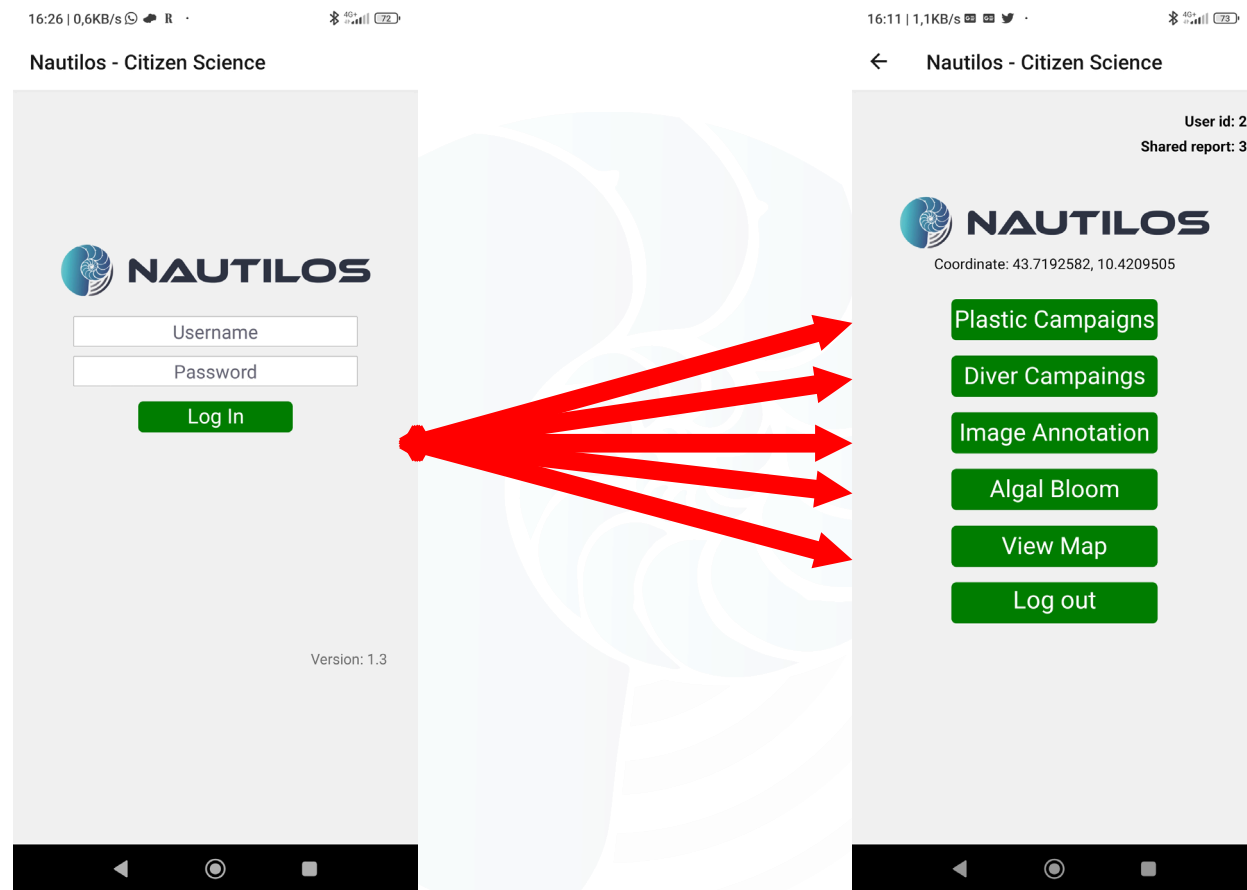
16:26 | 0,6KB/s

72

Nautilos - Citizen Science

NAUTILOS

Username

Password

Log In

Version: 1.3

16:11 | 1,1KB/s

73

Nautilos - Citizen Science

User id: 2

Shared report: 3

NAUTILOS

Coordinate: 43.7192582, 10.4209505

Plastic Campaigns

Diver Campaings

Image Annotation

Algal Bloom

View Map

Log out